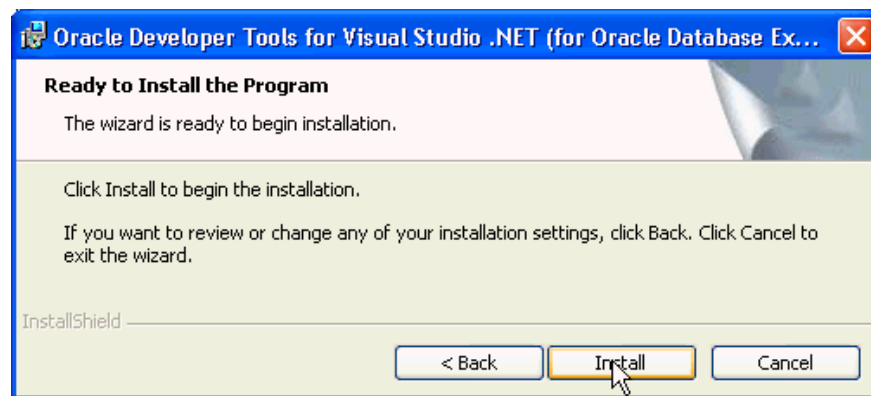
Oracle Developer Tools for Visual Studio .NET (for Oracle Database Ex...

Ready to Install the Program

The wizard is ready to begin installation.

Click Install to begin the installation.

If you want to review or change any of your installation settings, click Back. Click Cancel to exit the wizard.

InstallShield

< Back

Install

Cancel